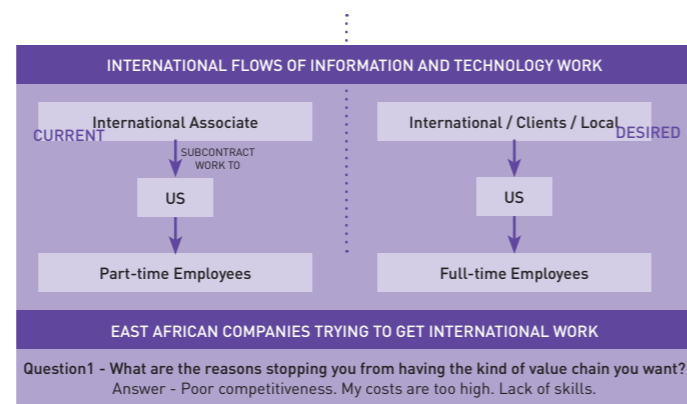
INTERNATIONAL FLOWS OF INFORMATION AND TECHNOLOGY WORK

CURRENT

International Associate

SUBCONTRACT WORK TO

US

Part-time Employees

DESIRED

International / Clients / Local

US

Full-time Employees

EAST AFRICAN COMPANIES TRYING TO GET INTERNATIONAL WORK

Question1 - What are the reasons stopping you from having the kind of value chain you want?
Answer - Poor competitiveness. My costs are too high. Lack of skills.